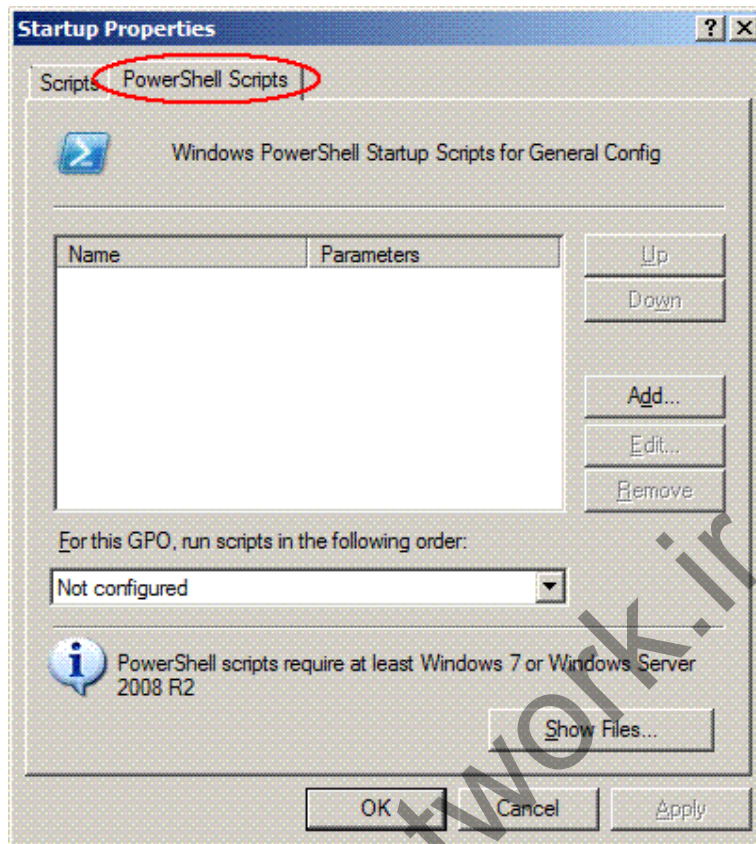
Startup Properties

? X

Scripts

PowerShell Scripts

Windows PowerShell Startup Scripts for General Config

| Name | Parameters |
|---|---|

Up

Down

Add...

Edit...

Remove

For this GPO, run scripts in the following order:

Not configured

PowerShell scripts require at least Windows 7 or Windows Server 2008 R2

Show Files...

OK

Cancel

Apply

twork.ir